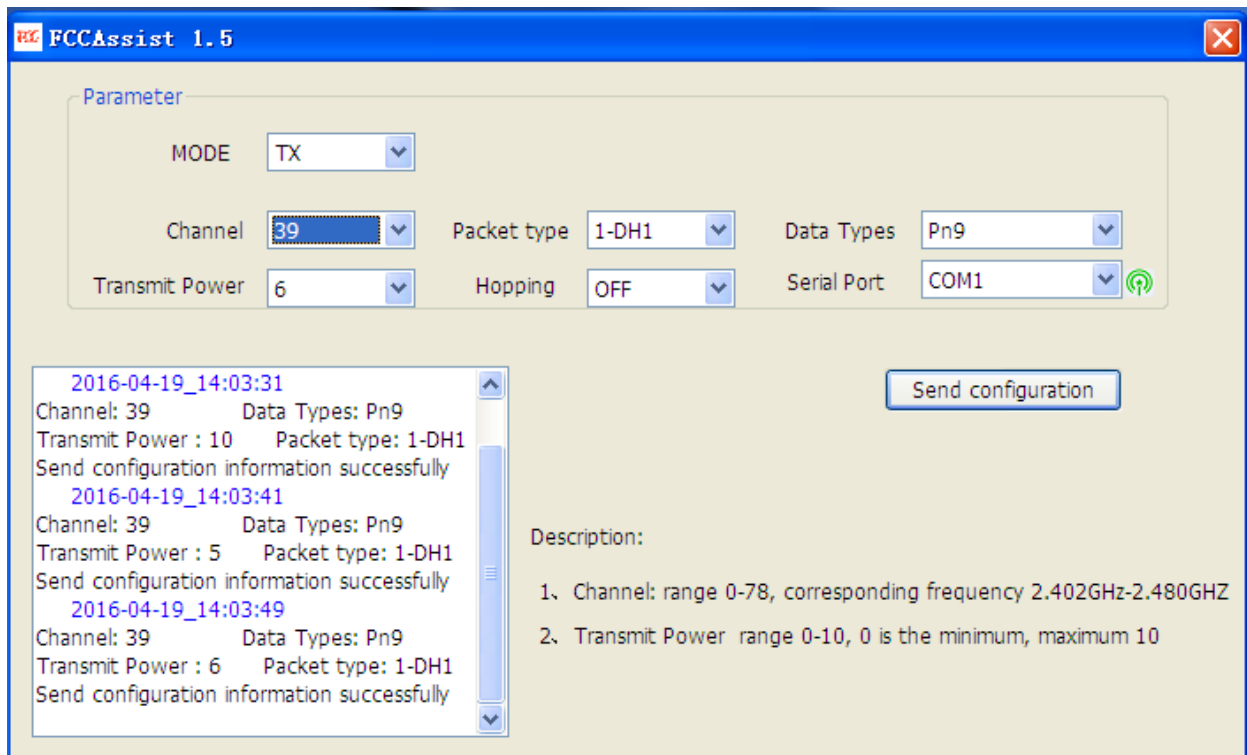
FCCAssist 1.5

Parameter

MODE TX

Channel 39

Packet type 1-DH1

Data Types Pn9

Transmit Power 6

Hopping OFF

Serial Port COM1

2016-04-19_14:03:31
Channel: 39 Data Types: Pn9
Transmit Power : 10 Packet type: 1-DH1
Send configuration information successfully
2016-04-19_14:03:41
Channel: 39 Data Types: Pn9
Transmit Power : 5 Packet type: 1-DH1
Send configuration information successfully
2016-04-19_14:03:49
Channel: 39 Data Types: Pn9
Transmit Power : 6 Packet type: 1-DH1
Send configuration information successfully

Send configuration

Description:

1、Channel: range 0-78, corresponding frequency 2.402GHz-2.480GHZ

2、Transmit Power range 0-10, 0 is the minimum, maximum 10